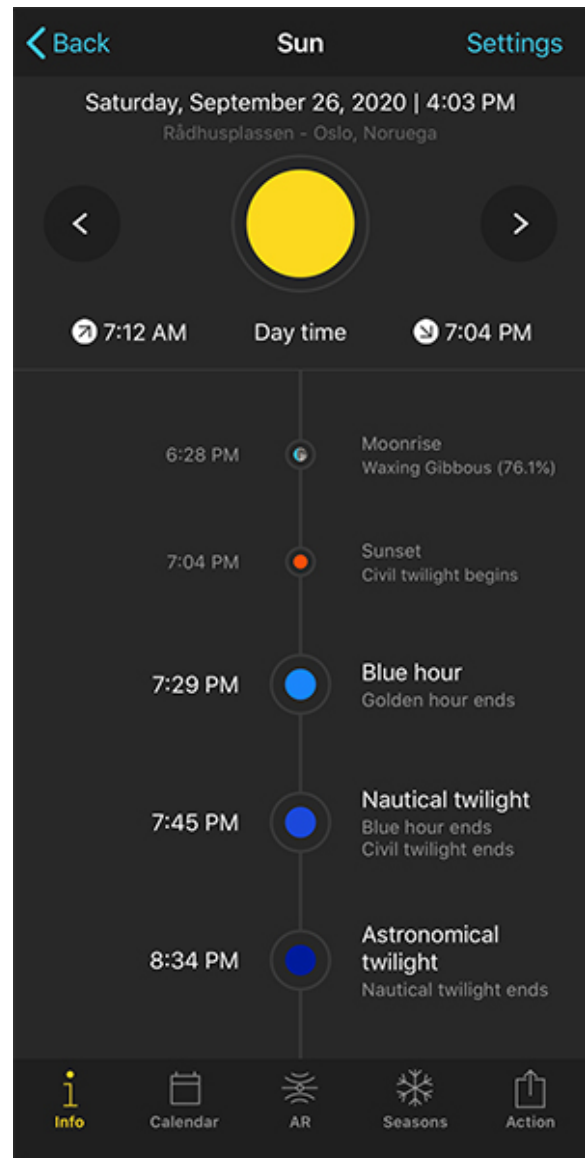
Back
Sun
Settings

Saturday, September 26, 2020 | 4:03 PM
Rådhusplassen - Oslo, Noruega

7:12 AM
Day time
7:04 PM

6:28 PM
Moonrise
Waxing Gibbous (76.1%)

7:04 PM
Sunset
Civil twilight begins

7:29 PM
Blue hour
Golden hour ends

7:45 PM
Nautical twilight
Blue hour ends
Civil twilight ends

8:34 PM
Astronomical twilight
Nautical twilight ends

Info
Calendar
AR
Seasons
Action